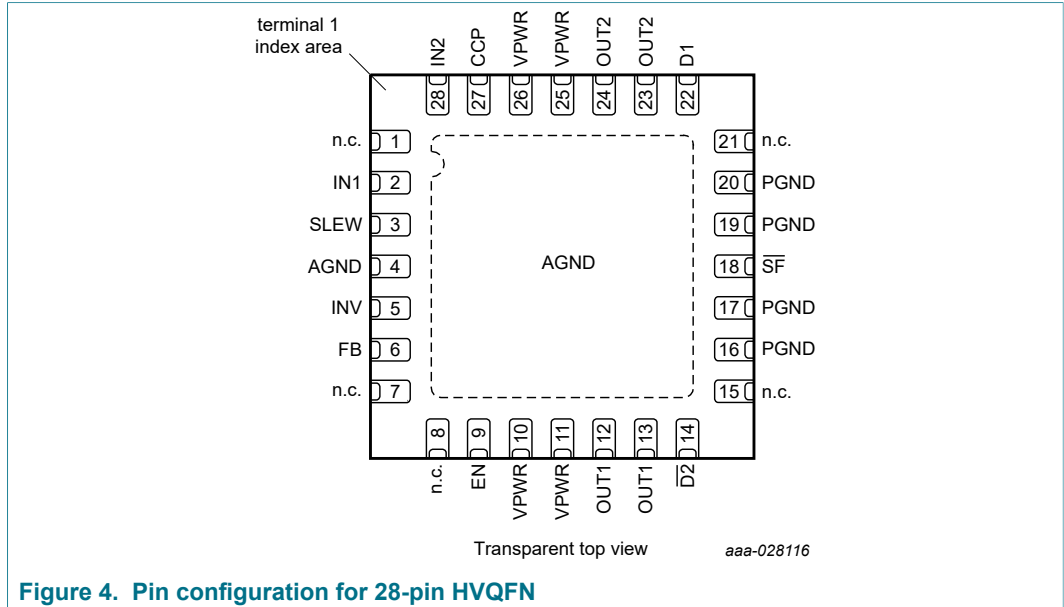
terminal 1 index area

IN2 CCP VPWR VPWR OUT2 OUT2 D1

28 27 26 25 24 23 22

n.c. 1
IN1 2
SLEW 3
AGND 4
INV 5
FB 6
n.c. 7

21 n.c.
20 PGND
19 PGND
18 $\overline{SF}$
17 PGND
16 PGND
15 n.c.

AGND

8 9 10 11 12 13 14

n.c. EN VPWR VPWR OUT1 OUT1 $\overline{D2}$

Transparent top view

aaa-028116

Figure 4. Pin configuration for 28-pin HVQFN